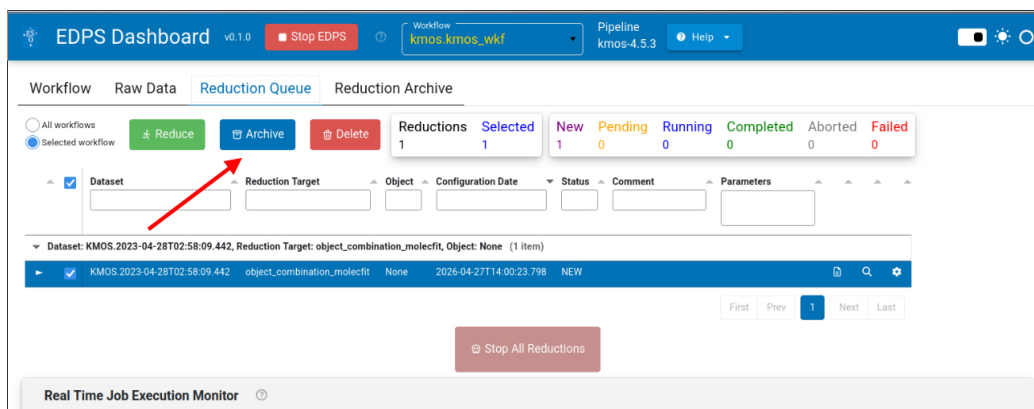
EDPS Dashboard v0.1.0 Stop EDPS Workflow kmos.kmos_wkf Pipeline kmos-4.5.3 Help

Workflow Raw Data Reduction Queue Reduction Archive

All workflows
Selected workflow

Reduce Archive Delete

| Reductions | Selected |
|---|---|
| 1 | 1 |

| New | Pending | Running | Completed | Aborted | Failed |
|---|---|---|---|---|---|
| 1 | 0 | 0 | 0 | 0 | 0 |

| Dataset | Reduction Target | Object | Configuration Date | Status | Comment | Parameters |
|---|---|---|---|---|---|---|

Dataset: KMOS.2023-04-28T02:58:09.442, Reduction Target: object_combination_molecfit, Object: None (1 item)

| KMOS.2023-04-28T02:58:09.442 | object_combination_molecfit | None | 2026-04-27T14:00:23.798 | NEW |
|---|---|---|---|---|

First Prev 1 Next Last

Stop All Reductions

Real Time Job Execution Monitor